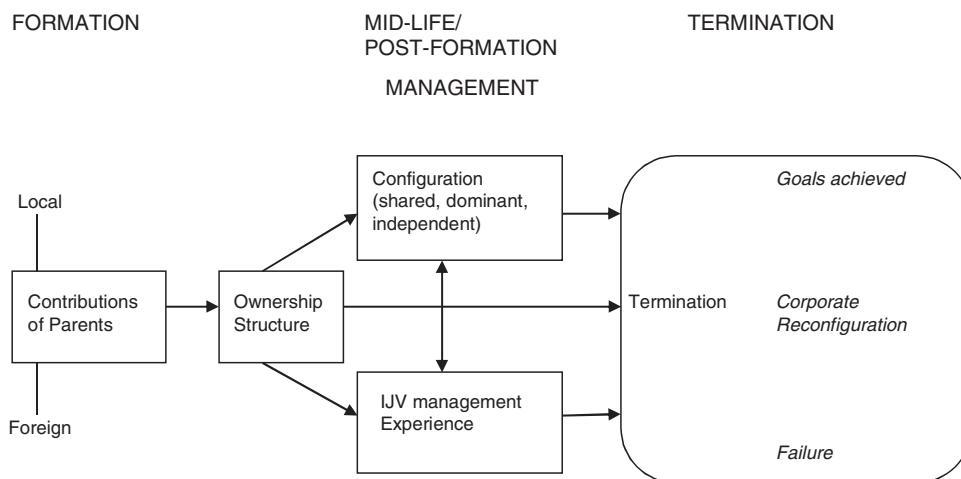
FORMATION

MID-LIFE/ POST-FORMATION

MANAGEMENT

TERMINATION

Local

Contributions of Parents

Foreign

Ownership Structure

Configuration (shared, dominant, independent)

IJV management Experience

Termination

*Goals achieved*

*Corporate Reconfiguration*

*Failure*